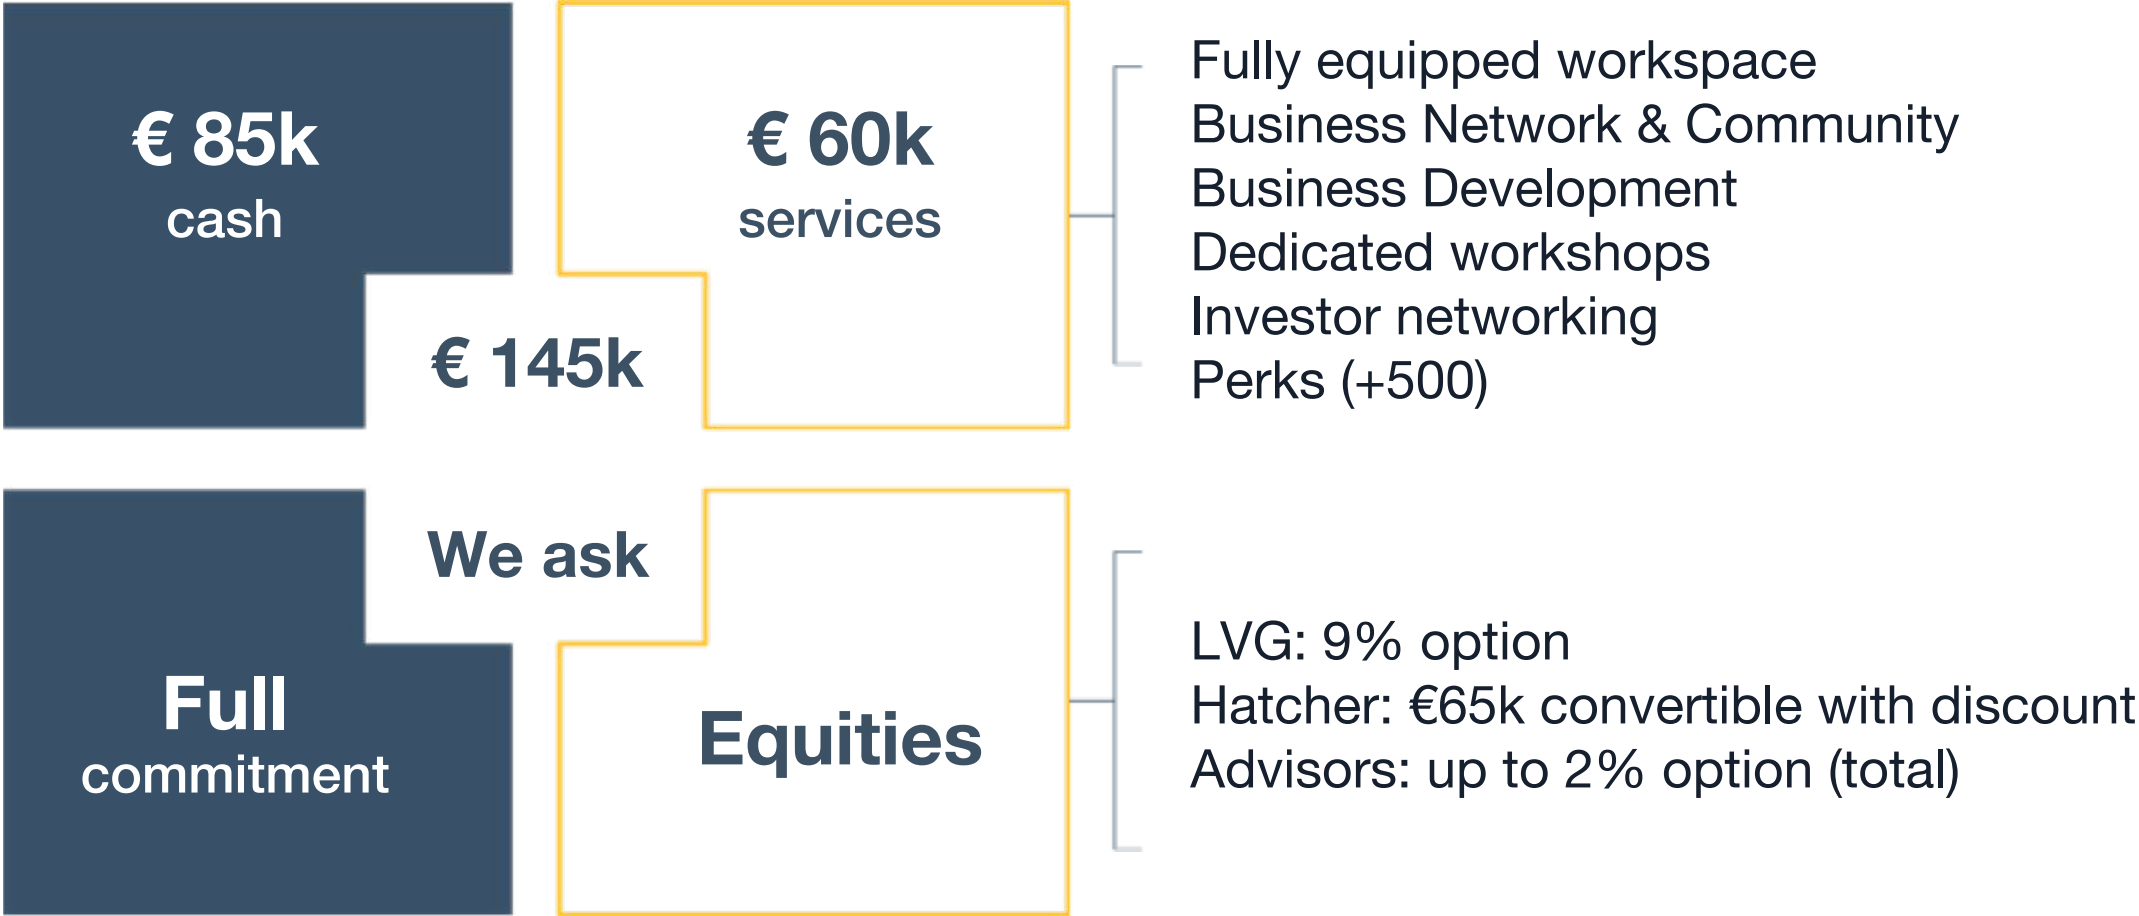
€ 85k
cash

€ 60k
services

€ 145k

Fully equipped workspace
Business Network & Community
Business Development
Dedicated workshops
Investor networking
Perks (+500)

We ask

Full
commitment

Equities

LVG: 9% option
Hatcher: €65k convertible with discount
Advisors: up to 2% option (total)